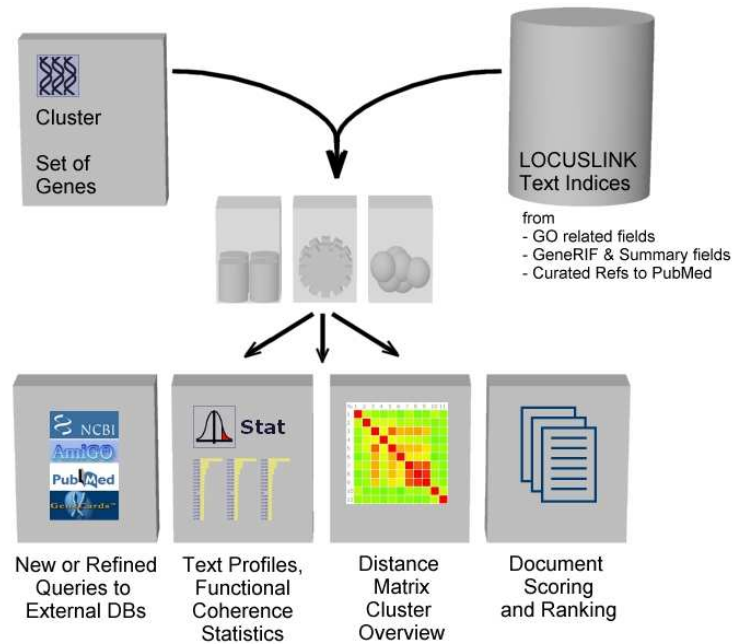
Cluster

Set of Genes

LOCUSLINK Text Indices

from
- GO related fields
- GeneRIF & Summary fields
- Curated Refs to PubMed

NCBI
AmiGO
PubMed
GeneCards

Stat

New or Refined Queries to External DBs

Text Profiles, Functional Coherence Statistics

Distance Matrix Cluster Overview

Document Scoring and Ranking